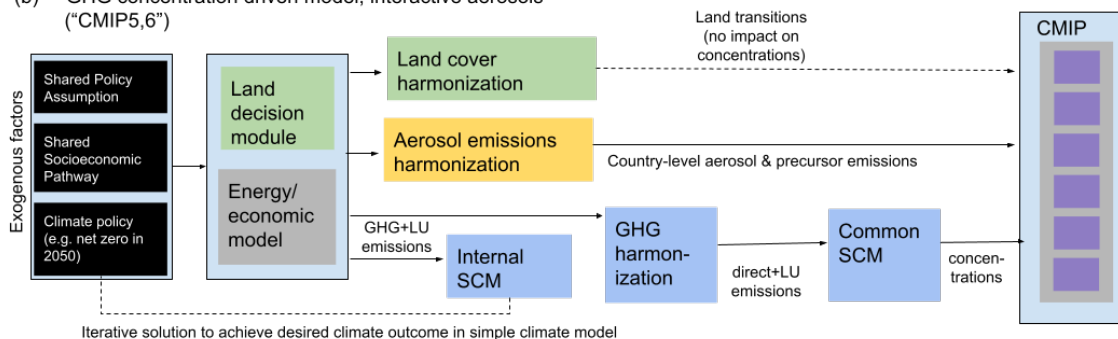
(b) GHG concentration driven model, interactive aerosols ("CMIP5,6")

Exogenous factors

Shared Policy Assumption

Shared Socioeconomic Pathway

Climate policy (e.g. net zero in 2050)

Land decision module

Energy/ economic model

Land cover harmonization

Land transitions (no impact on concentrations)

Aerosol emissions harmonization

Country-level aerosol & precursor emissions

GHG+LU emissions

Internal SCM

GHG harmonization

direct+LU emissions

Common SCM

concentrations

CMIP

Iterative solution to achieve desired climate outcome in simple climate model